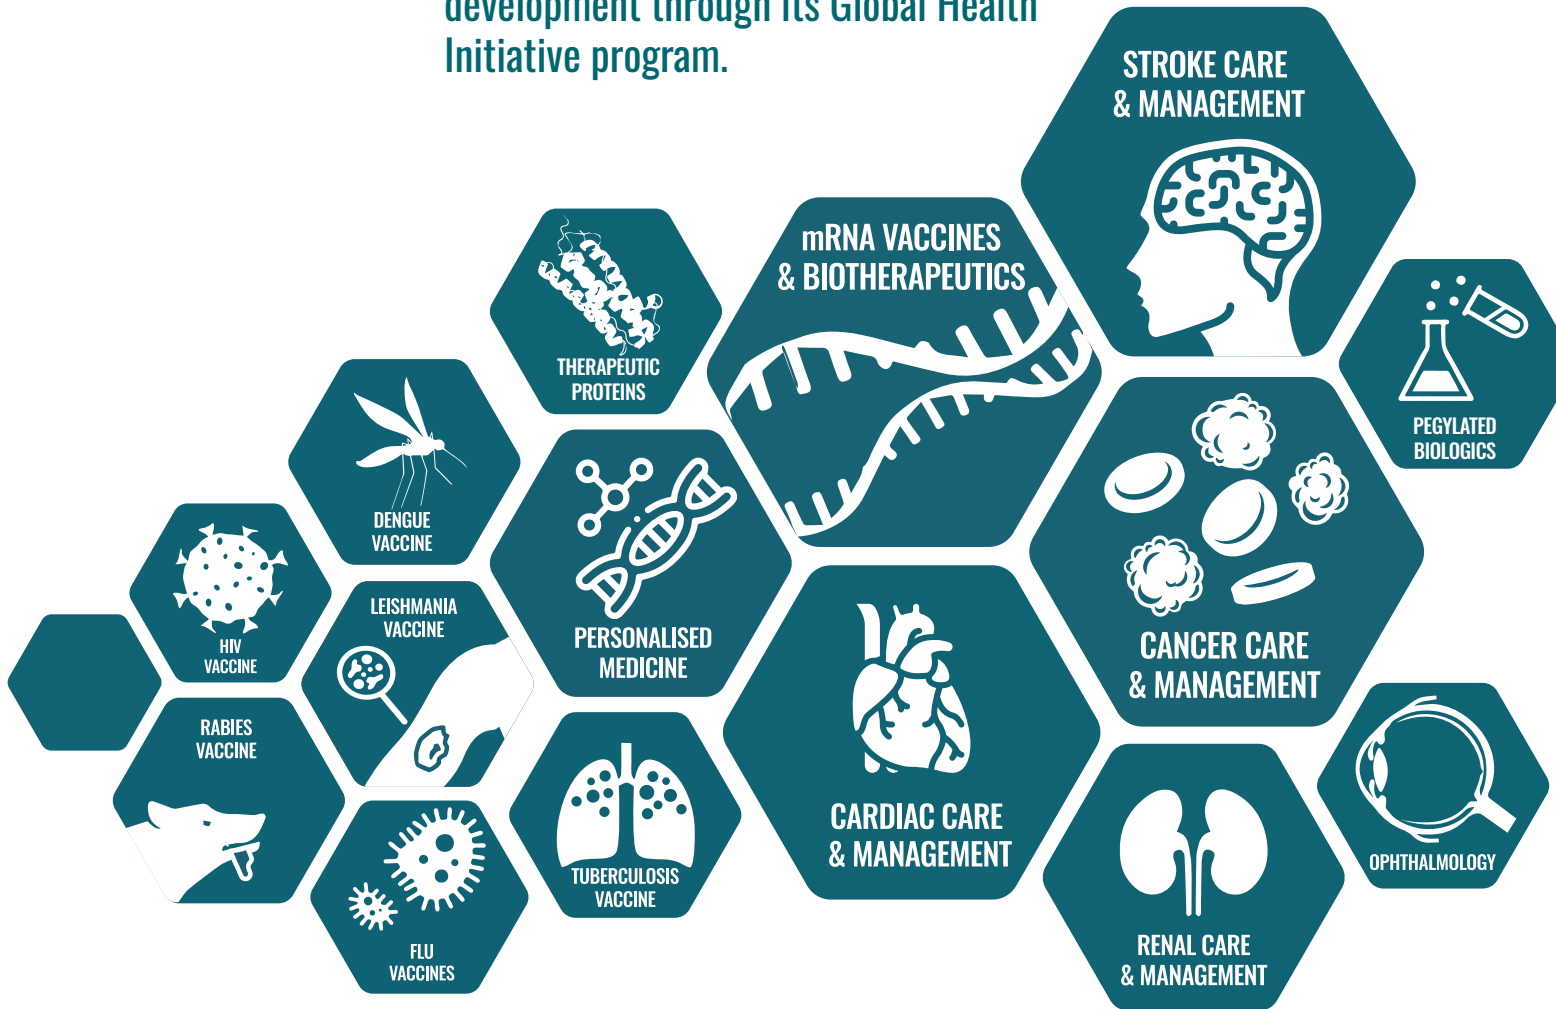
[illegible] development through its Global Health Initiative program.

STROKE CARE & MANAGEMENT

mRNA VACCINES & BIOTHERAPEUTICS

THERAPEUTIC PROTEINS

PEGYLATED BIOLOGICS

DENGUE VACCINE

PERSONALISED MEDICINE

CANCER CARE & MANAGEMENT

HIV VACCINE

LEISHMANIA VACCINE

RABIES VACCINE

CARDIAC CARE & MANAGEMENT

OPHTHALMOLOGY

TUBERCULOSIS VACCINE

FLU VACCINES

RENAL CARE & MANAGEMENT